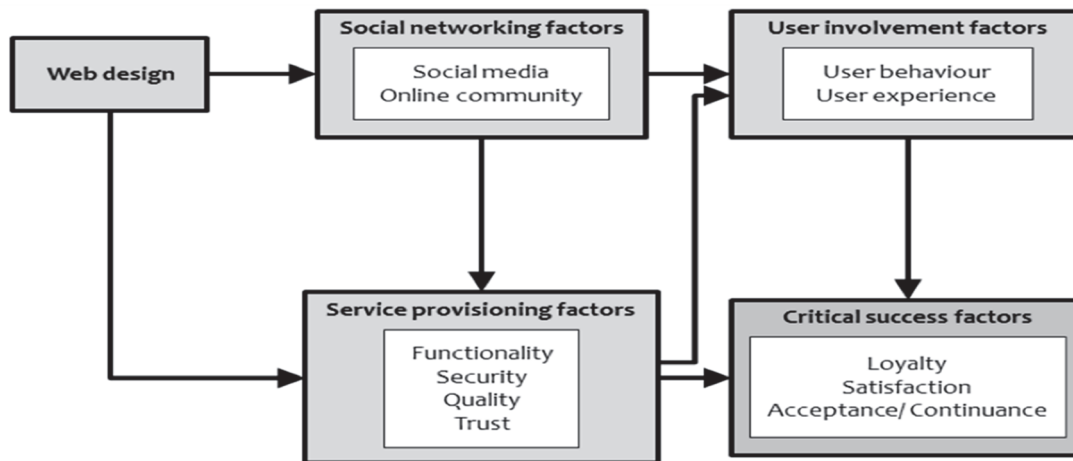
Web design

Social networking factors
Social media
Online community

User involvement factors
User behaviour
User experience

Service provisioning factors
Functionality
Security
Quality
Trust

Critical success factors
Loyalty
Satisfaction
Acceptance/ Continuance